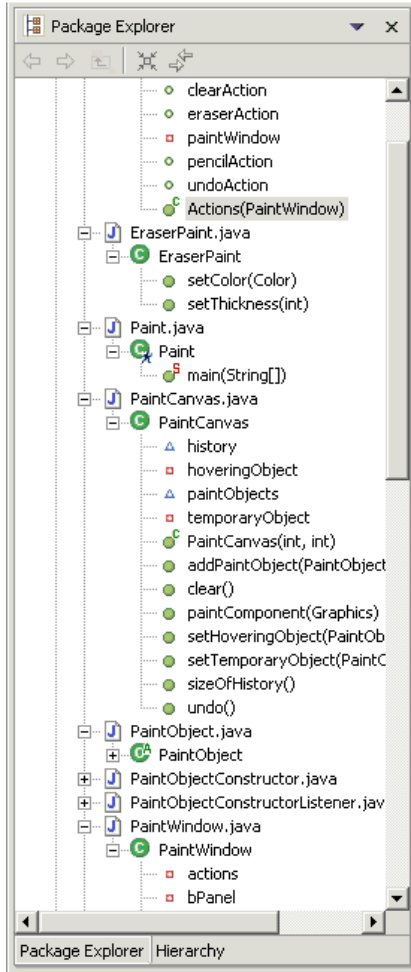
Package Explorer

clearAction
eraserAction
paintWindow
pencilAction
undoAction
Actions(PaintWindow)
EraserPaint.java
EraserPaint
setColor(Color)
setThickness(int)
Paint.java
Paint
main(String[])
PaintCanvas.java
PaintCanvas
history
hoveringObject
paintObjects
temporaryObject
PaintCanvas(int, int)
addPaintObject(PaintObject
clear()
paintComponent(Graphics)
setHoveringObject(PaintOb
setTemporaryObject(PaintC
sizeOfHistory()
undo()
PaintObject.java
PaintObject
PaintObjectConstructor.java
PaintObjectConstructorListener.jav
PaintWindow.java
PaintWindow
actions
bPanel

Package Explorer Hierarchy